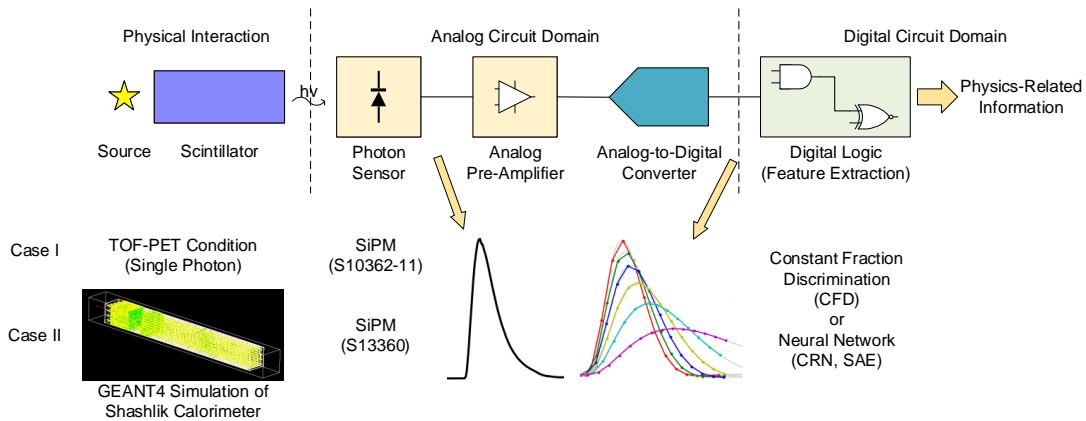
Physical Interaction

Analog Circuit Domain

Digital Circuit Domain

Source

Scintillator

hv

Photon Sensor

Analog Pre-Amplifier

Analog-to-Digital Converter

Digital Logic (Feature Extraction)

Physics-Related Information

Case I

TOF-PET Condition (Single Photon)

SiPM (S10362-11)

Case II

SiPM (S13360)

GEANT4 Simulation of Shashlik Calorimeter

Constant Fraction Discrimination (CFD) or Neural Network (CRN, SAE)